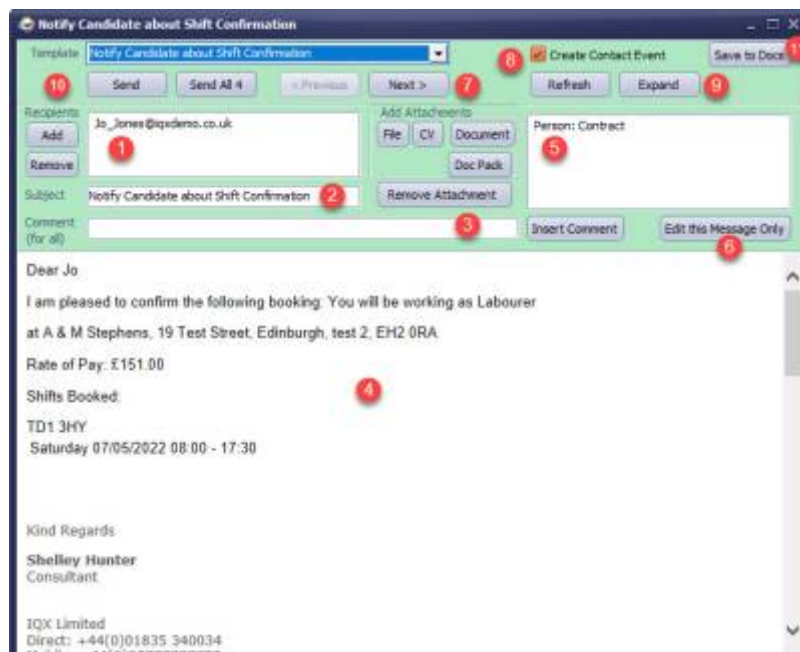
Notify Candidate about Shift Confirmation

Template Notify Candidate about Shift Confirmation

Create Contact Event

Save to Docs

11

10

Send

Send All 4

< Previous

Next >

7

8

Refresh

Expand

9

Recipients

Add

Remove

Jo_Jones@iqxdemo.co.uk

1

Add Attachments

File

CV

Document

Doc Pack

Remove Attachment

Person: Contract

5

Subject Notify Candidate about Shift Confirmation

2

Comment (for all)

3

Insert Comment

Edit this Message Only

6

Dear Jo

I am pleased to confirm the following booking: You will be working as Labourer

at A & M Stephens, 19 Test Street, Edinburgh, test 2, EH2 0RA

Rate of Pay: £151.00

Shifts Booked:

4

TD1 3HY

Saturday 07/05/2022 08:00 - 17:30

Kind Regards

Shelley Hunter
Consultant

IQX Limited
Direct: +44(0)01835 340034
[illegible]